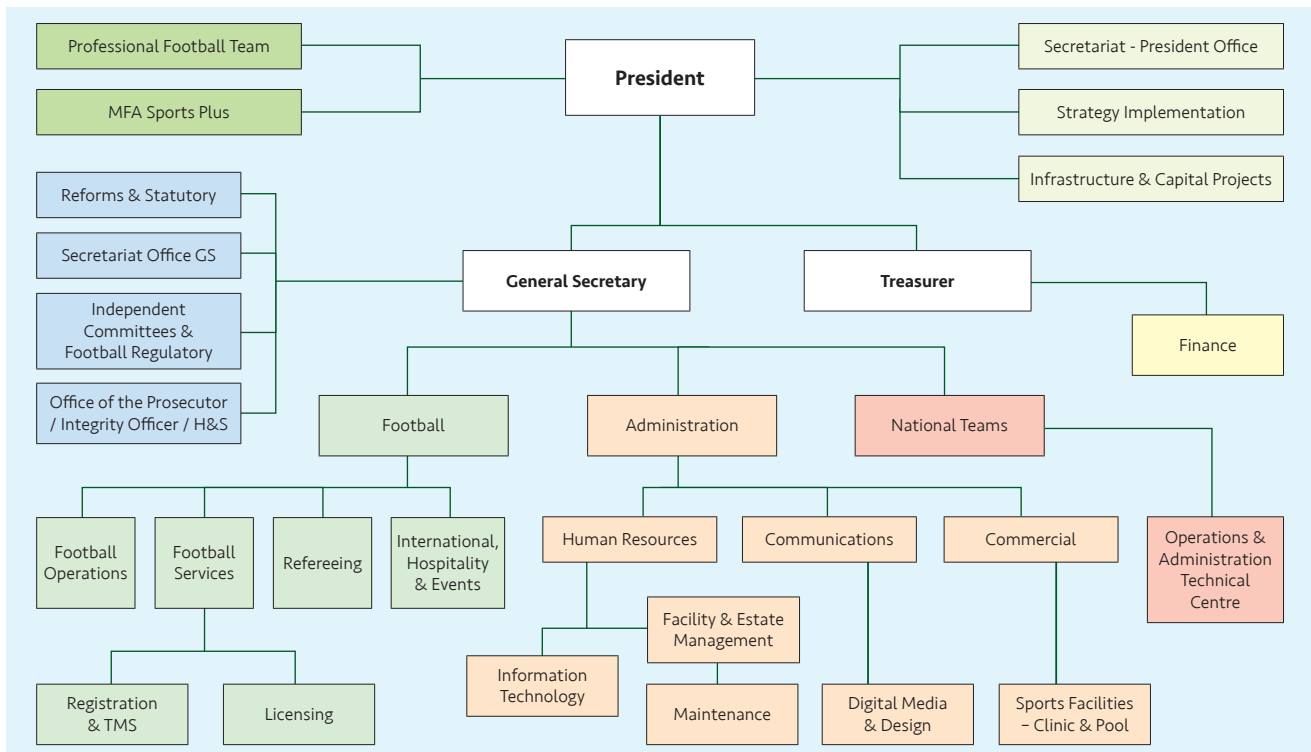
Professional Football Team

MFA Sports Plus

President

Secretariat - President Office

Strategy Implementation

Infrastructure & Capital Projects

Reforms & Statutory

Secretariat Office GS

Independent Committees & Football Regulatory

Office of the Prosecutor / Integrity Officer / H&S

General Secretary

Treasurer

Finance

Football

Administration

National Teams

Football Operations

Football Services

Refereeing

International, Hospitality & Events

Human Resources

Communications

Commercial

Operations & Administration Technical Centre

Facility & Estate Management

Information Technology

Maintenance

Digital Media & Design

Sports Facilities – Clinic & Pool

Registration & TMS

Licensing